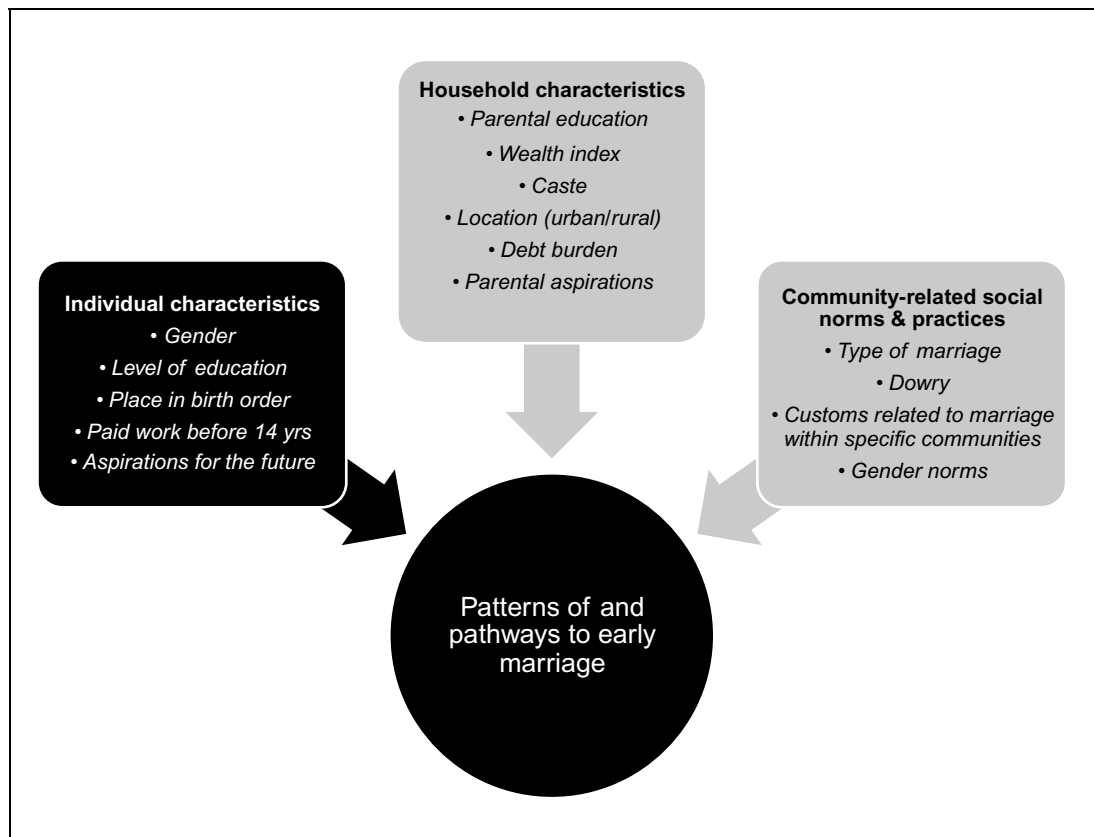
**Household characteristics**
• *Parental education*
• *Wealth index*
• *Caste*
• *Location (urban/rural)*
• *Debt burden*
• *Parental aspirations*

**Individual characteristics**
• *Gender*
• *Level of education*
• *Place in birth order*
• *Paid work before 14 yrs*
• *Aspirations for the future*

**Community-related social norms & practices**
• *Type of marriage*
• *Dowry*
• *Customs related to marriage within specific communities*
• *Gender norms*

Patterns of and pathways to early marriage